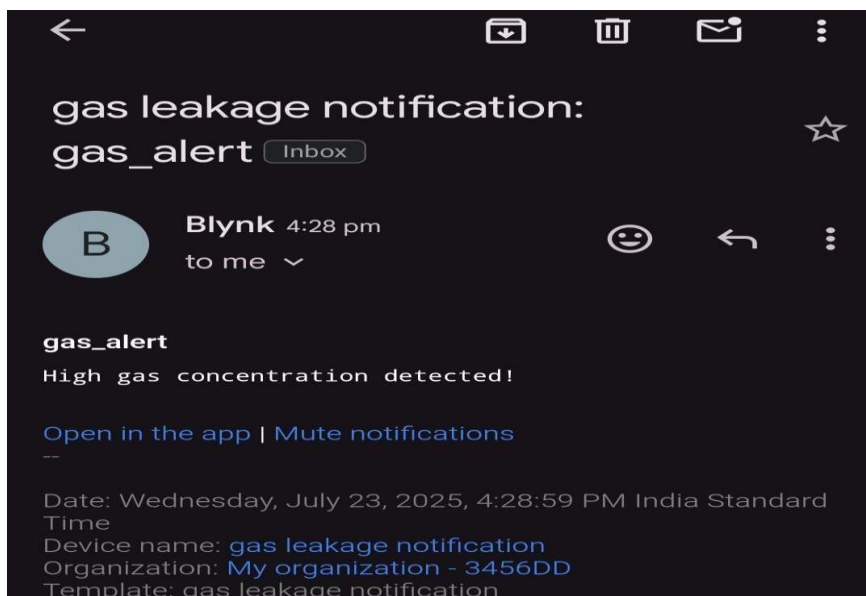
gas leakage notification: gas_alert Inbox

B

Blynk 4:28 pm

to me

gas_alert

High gas concentration detected!

Open in the app | Mute notifications

--

Date: Wednesday, July 23, 2025, 4:28:59 PM India Standard Time
Device name: gas leakage notification
Organization: My organization - 3456DD
Template: gas leakage notification